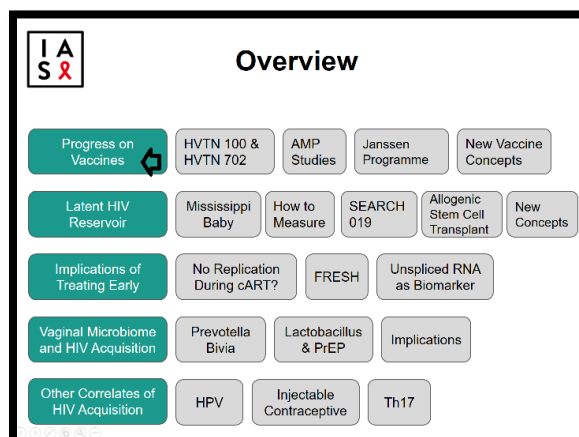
I A
S

Overview

| | | | | | |
|---|---|---|---|---|---|
| Progress on Vaccines | HVTN 100 & HVTN 702 | AMP Studies | Janssen Programme | New Vaccine Concepts | |
| Latent HIV Reservoir | Mississippi Baby | How to Measure | SEARCH 019 | Allogenic Stem Cell Transplant | New Concepts |
| Implications of Treating Early | No Replication During cART? | FRESH | Unspliced RNA as Biomarker | | |
| Vaginal Microbiome and HIV Acquisition | Prevotella Bivia | Lactobacillus & PrEP | Implications | | |
| Other Correlates of HIV Acquisition | HPV | Injectable Contraceptive | Th17 | | |